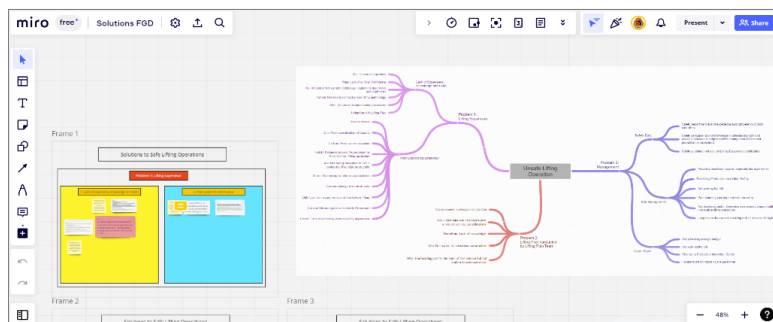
miro free Solutions FGD

Present Share

Frame 1

Solutions to Safe Lifting Operations

Problem 1: Lifting Supervisor

Frame 2

Frame 3

Unsafe Lifting Operation

Problem 1: Lifting Supervisor

Lack of Experience

Problem 2: Management

Problem 3: Lifting Plan prepared by Lifting Plan Team

48%

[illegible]